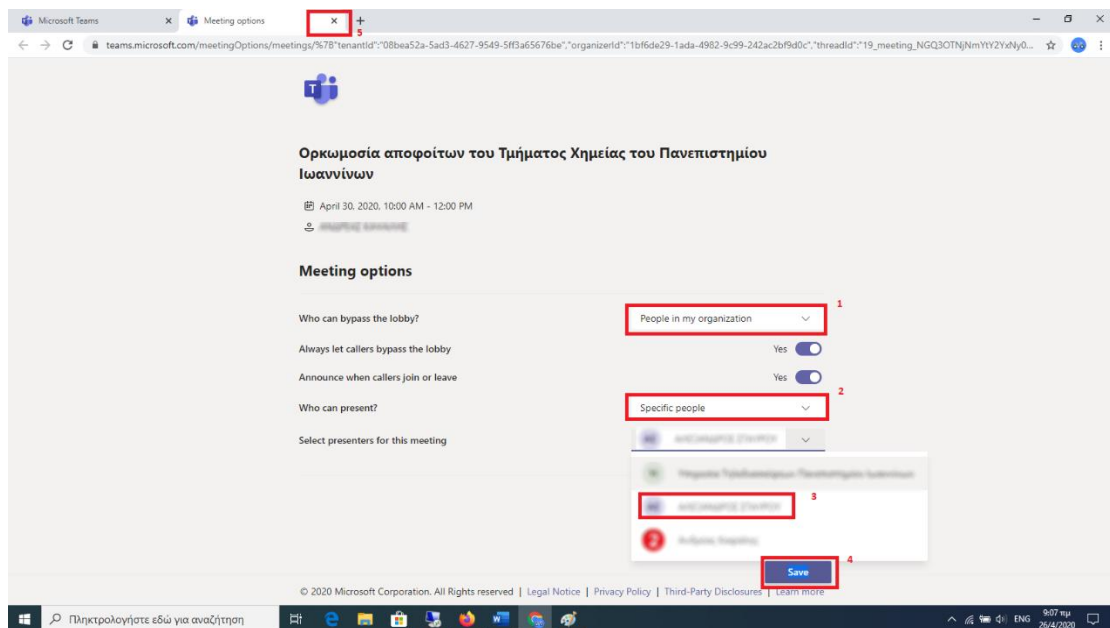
Microsoft Teams × Meeting options × +

5

teams.microsoft.com/meetingOptions/meetings/%7B"tenantId":"08bea52a-5ad3-4627-9549-5ff3a65676be","organizerId":"1bf6de29-1ada-4982-9c99-242ac2bf9d0c","threadId":"19_meeting_NGQ3OTNjNmYtY2YxNy0...

Ορκωμοσία αποφοίτων του Τμήματος Χημείας του Πανεπιστημίου Ιωαννίνων

April 30, 2020, 10:00 AM - 12:00 PM

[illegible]

Meeting options

Who can bypass the lobby? People in my organization 1

Always let callers bypass the lobby Yes

Announce when callers join or leave Yes

Who can present? Specific people 2

Select presenters for this meeting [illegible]

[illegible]

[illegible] 3

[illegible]

Save 4

© 2020 Microsoft Corporation. All Rights reserved | Legal Notice | Privacy Policy | Third-Party Disclosures | Learn more

Πληκτρολογήστε εδώ για αναζήτηση

ENG 9:07 πμ 26/4/2020